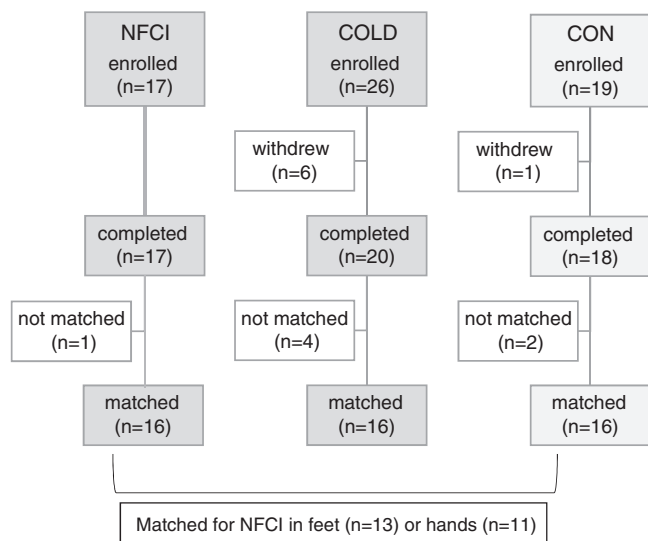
NFCI
enrolled
(n=17)

completed
(n=17)

not matched
(n=1)

matched
(n=16)

COLD
enrolled
(n=26)

withdrew
(n=6)

completed
(n=20)

not matched
(n=4)

matched
(n=16)

CON
enrolled
(n=19)

withdrew
(n=1)

completed
(n=18)

not matched
(n=2)

matched
(n=16)

Matched for NFCI in feet (n=13) or hands (n=11)